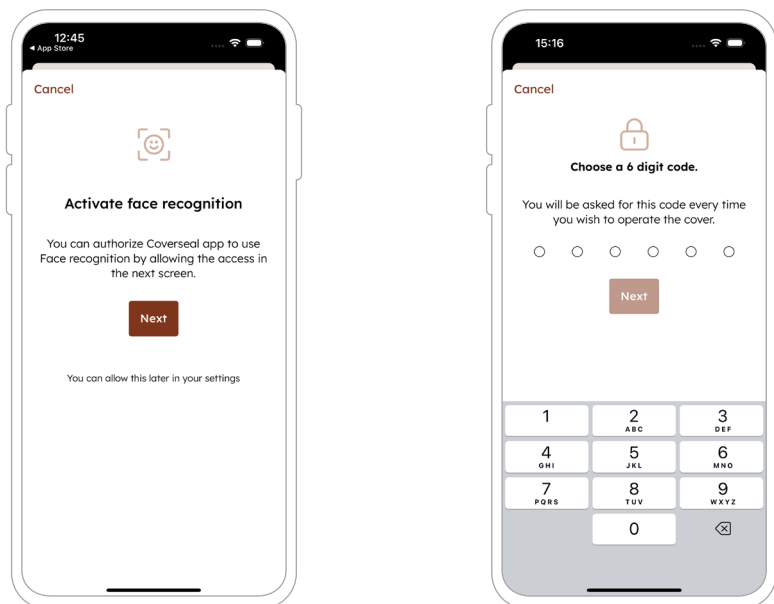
12:45
◂ App Store

Cancel

Activate face recognition

You can authorize Coverseal app to use Face recognition by allowing the access in the next screen.

Next

You can allow this later in your settings

15:16

Cancel

Choose a 6 digit code.

You will be asked for this code every time you wish to operate the cover.

Next

| 1 | 2 ABC | 3 DEF |
|---|---|---|
| 4 GHI | 5 JKL | 6 MNO |
| 7 PQRS | 8 TUV | 9 WXYZ |
| | 0 | |